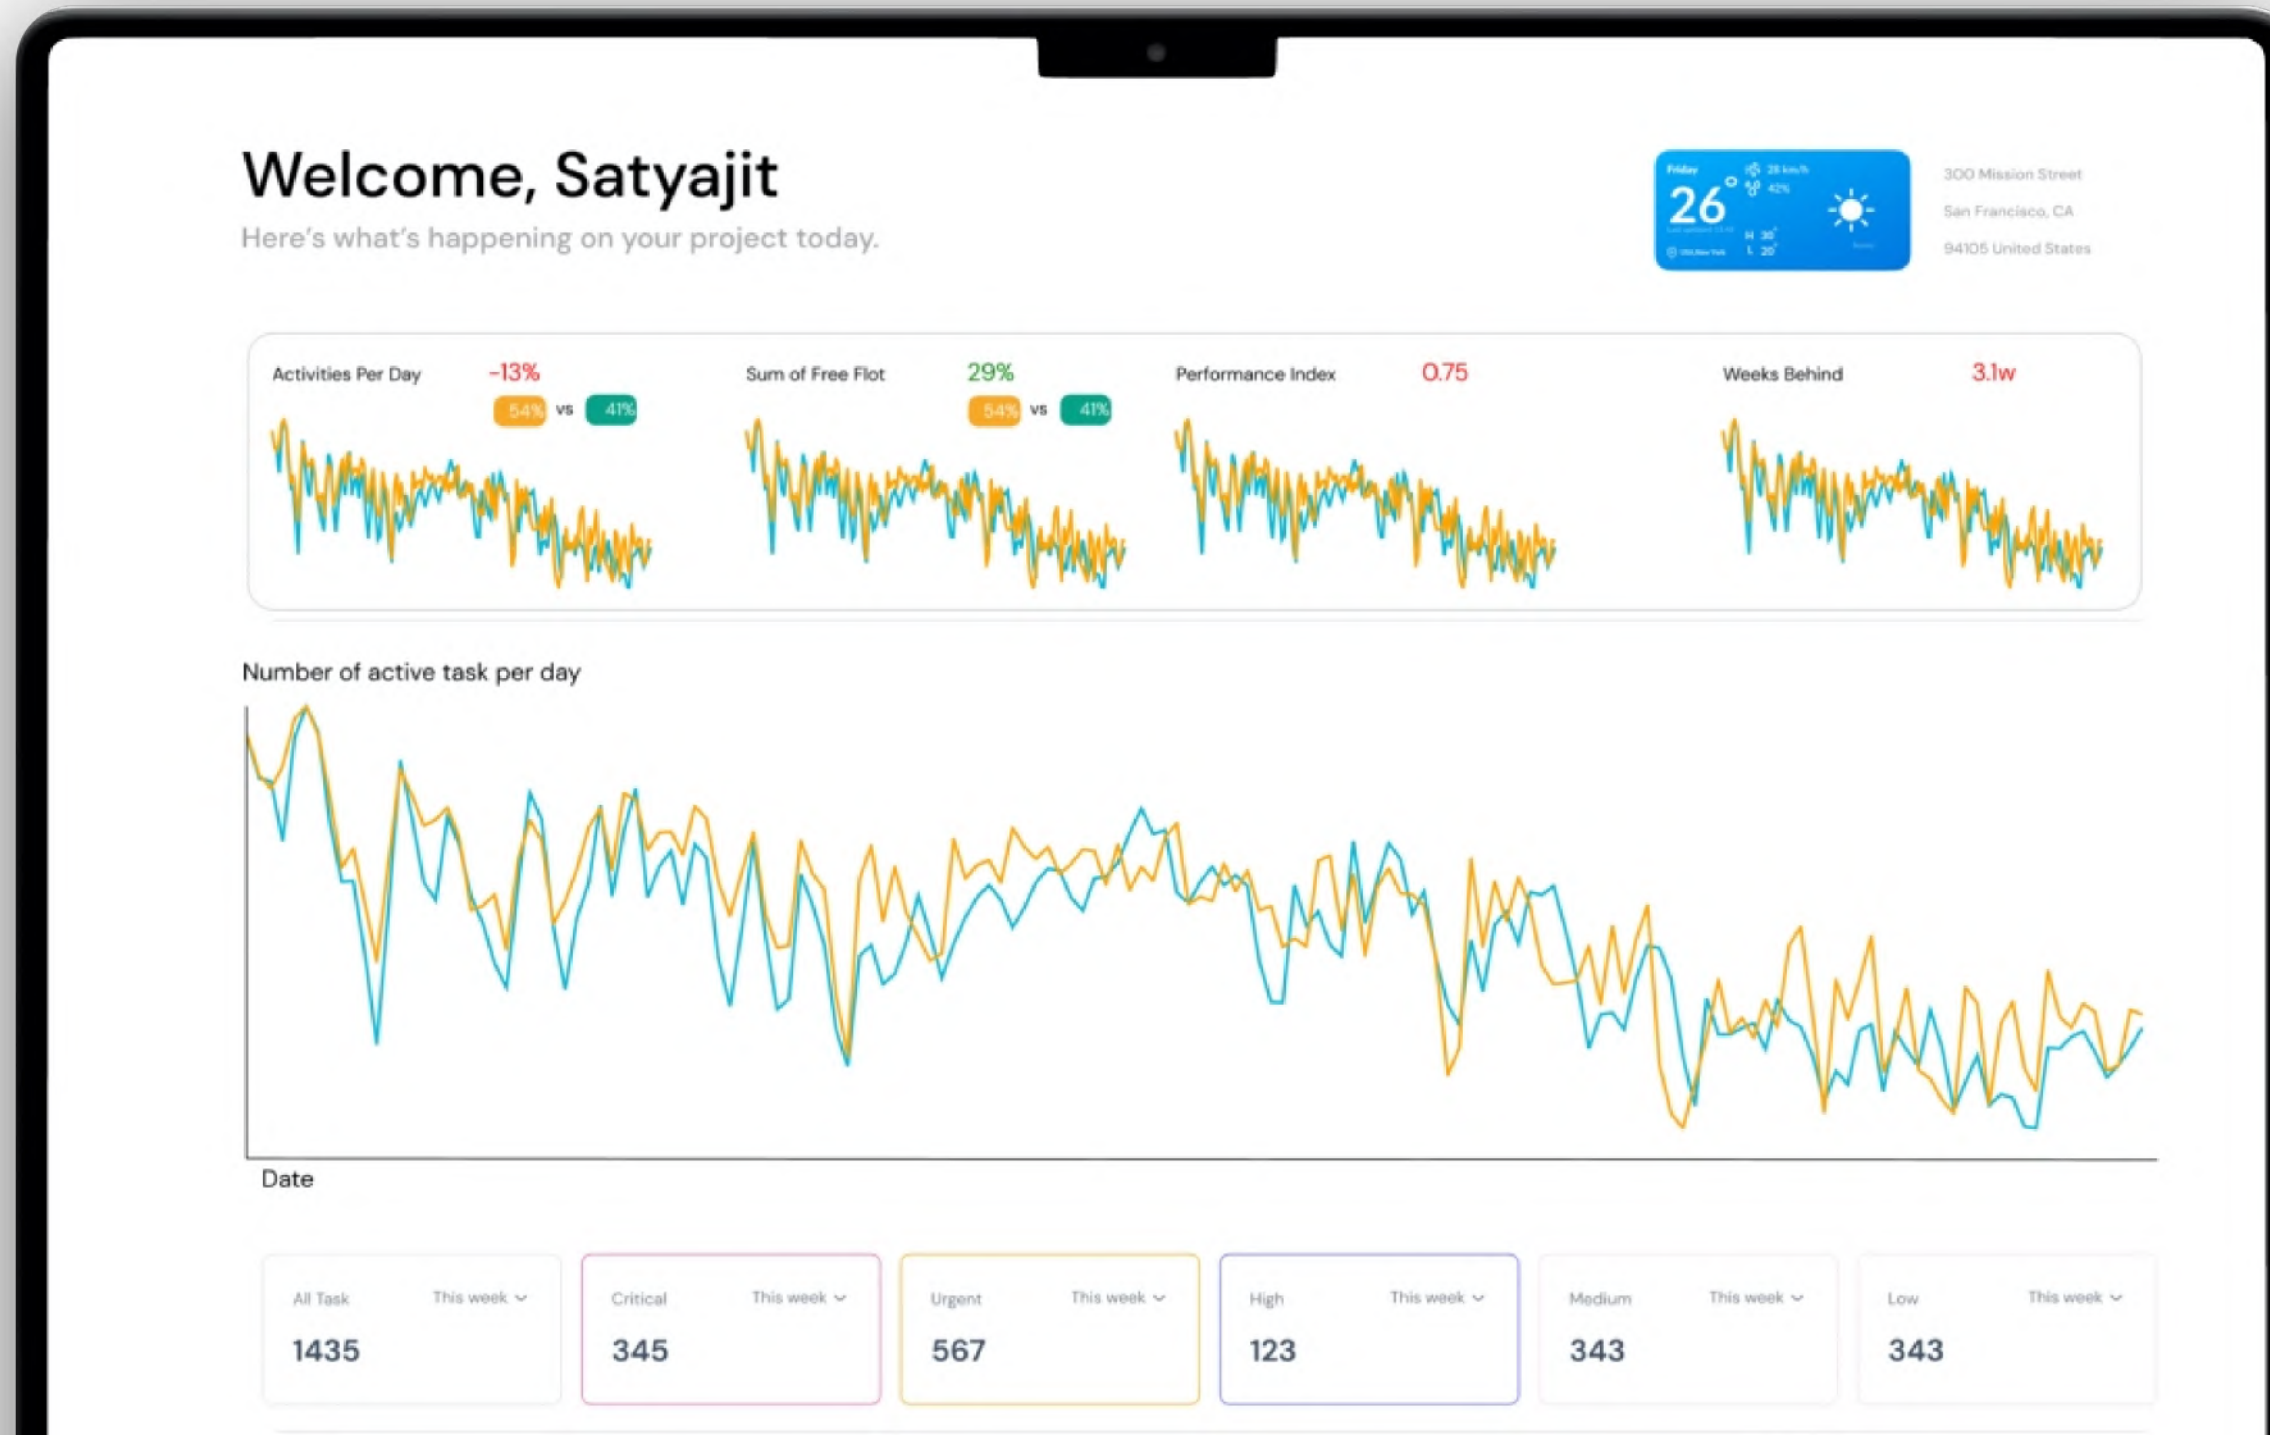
Welcome, Satyajit
Here's what's happening on your project today.

Friday
26°
28 km/h
42%
H 30°
L 20°

300 Mission Street
San Francisco, CA
94105 United States

Activities Per Day -13%
54% vs 41%

Sum of Free Flot 29%
54% vs 41%

Performance Index 0.75

Weeks Behind 3.1w

Number of active task per day

Date

All Task This week
1435

Critical This week
345

Urgent This week
567

High This week
123

Medium This week
343

Low This week
343